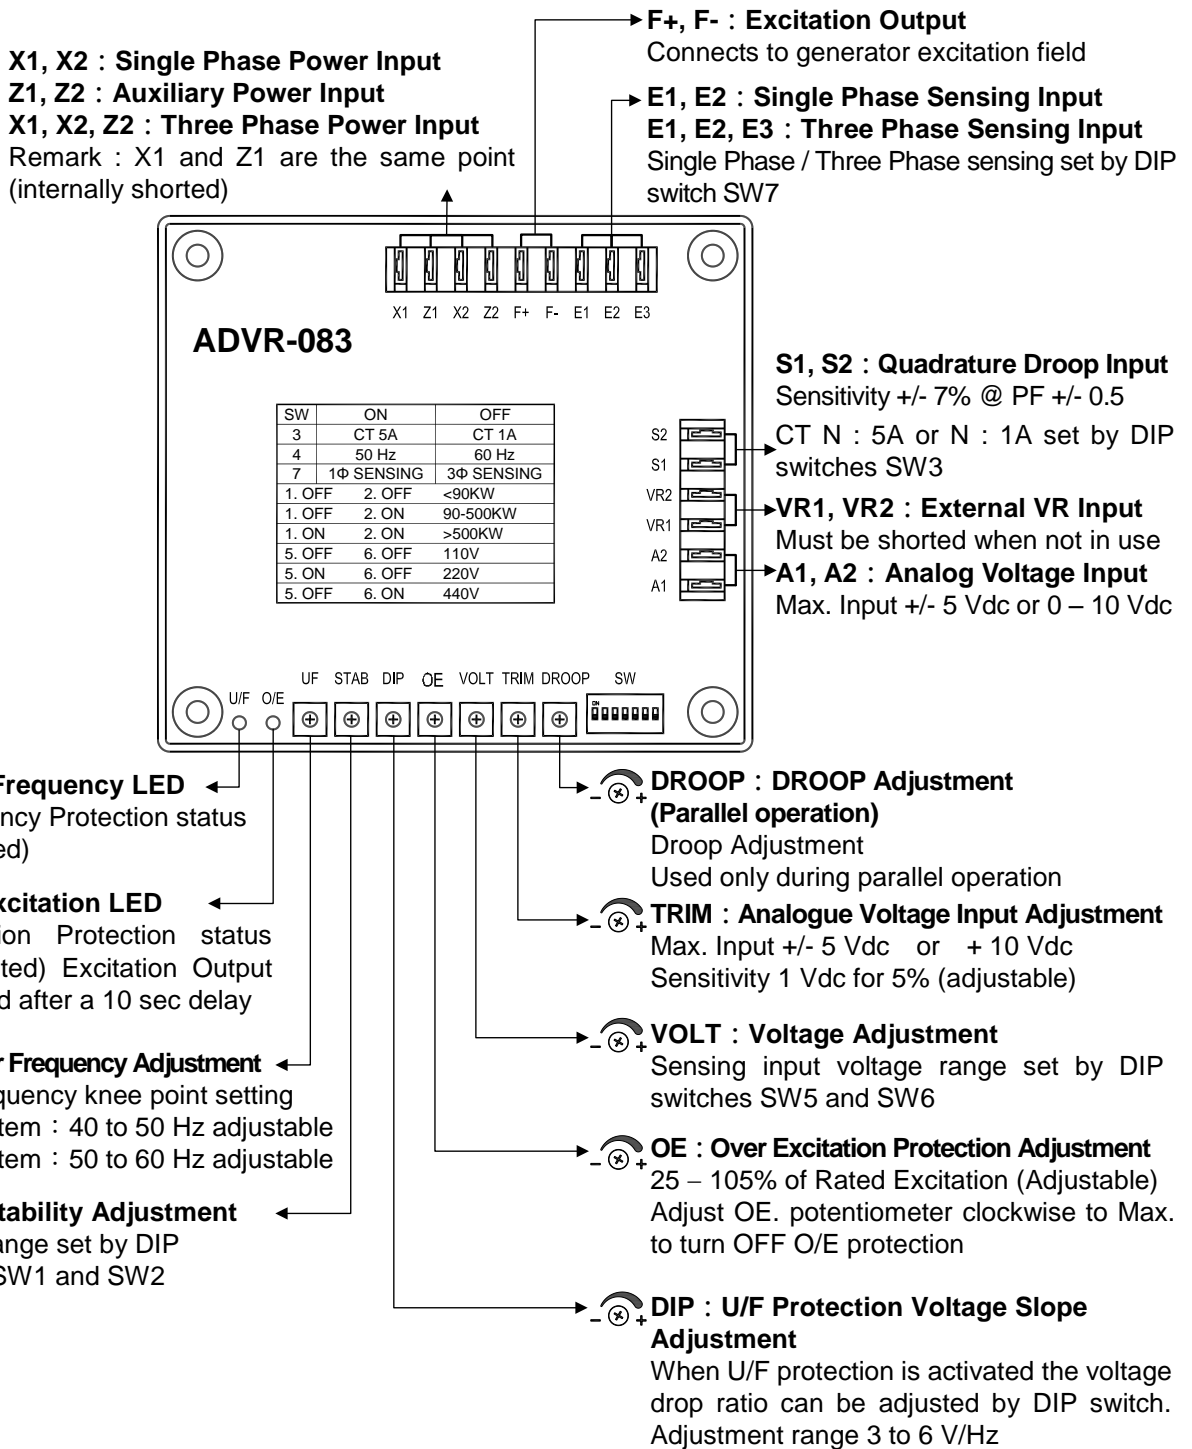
X1, X2：Single Phase Power Input
Z1, Z2：Auxiliary Power Input
X1, X2, Z2：Three Phase Power Input
Remark : X1 and Z1 are the same point (internally shorted)

F+, F-：Excitation Output
Connects to generator excitation field

E1, E2：Single Phase Sensing Input
E1, E2, E3：Three Phase Sensing Input
Single Phase / Three Phase sensing set by DIP switch SW7

X1 Z1 X2 Z2 F+ F- E1 E2 E3

ADVR-083

| SW | ON | OFF |
|---|---|---|
| 3 | CT 5A | CT 1A |
| 4 | 50 Hz | 60 Hz |
| 7 | 1Φ SENSING | 3Φ SENSING |
| 1. OFF | 2. OFF | <90KW |
| 1. OFF | 2. ON | 90-500KW |
| 1. ON | 2. ON | >500KW |
| 5. OFF | 6. OFF | 110V |
| 5. ON | 6. OFF | 220V |
| 5. OFF | 6. ON | 440V |

S2 S1 VR2 VR1 A2 A1

S1, S2：Quadrature Droop Input
Sensitivity +/- 7% @ PF +/- 0.5
CT N : 5A or N : 1A set by DIP switches SW3

VR1, VR2：External VR Input
Must be shorted when not in use

A1, A2：Analog Voltage Input
Max. Input +/- 5 Vdc or 0 – 10 Vdc

U/F O/E UF STAB DIP OE VOLT TRIM DROOP SW

ON

Frequency LED
ncy Protection status
ed)

xcitation LED
ion Protection status
ted) Excitation Output
d after a 10 sec delay

r Frequency Adjustment
quency knee point setting
tem：40 to 50 Hz adjustable
tem：50 to 60 Hz adjustable

tability Adjustment
ange set by DIP
SW1 and SW2

DROOP：DROOP Adjustment (Parallel operation)
Droop Adjustment
Used only during parallel operation

TRIM：Analogue Voltage Input Adjustment
Max. Input +/- 5 Vdc or + 10 Vdc
Sensitivity 1 Vdc for 5% (adjustable)

VOLT：Voltage Adjustment
Sensing input voltage range set by DIP switches SW5 and SW6

OE：Over Excitation Protection Adjustment
25 – 105% of Rated Excitation (Adjustable)
Adjust OE. potentiometer clockwise to Max. to turn OFF O/E protection

DIP：U/F Protection Voltage Slope Adjustment
When U/F protection is activated the voltage drop ratio can be adjusted by DIP switch. Adjustment range 3 to 6 V/Hz